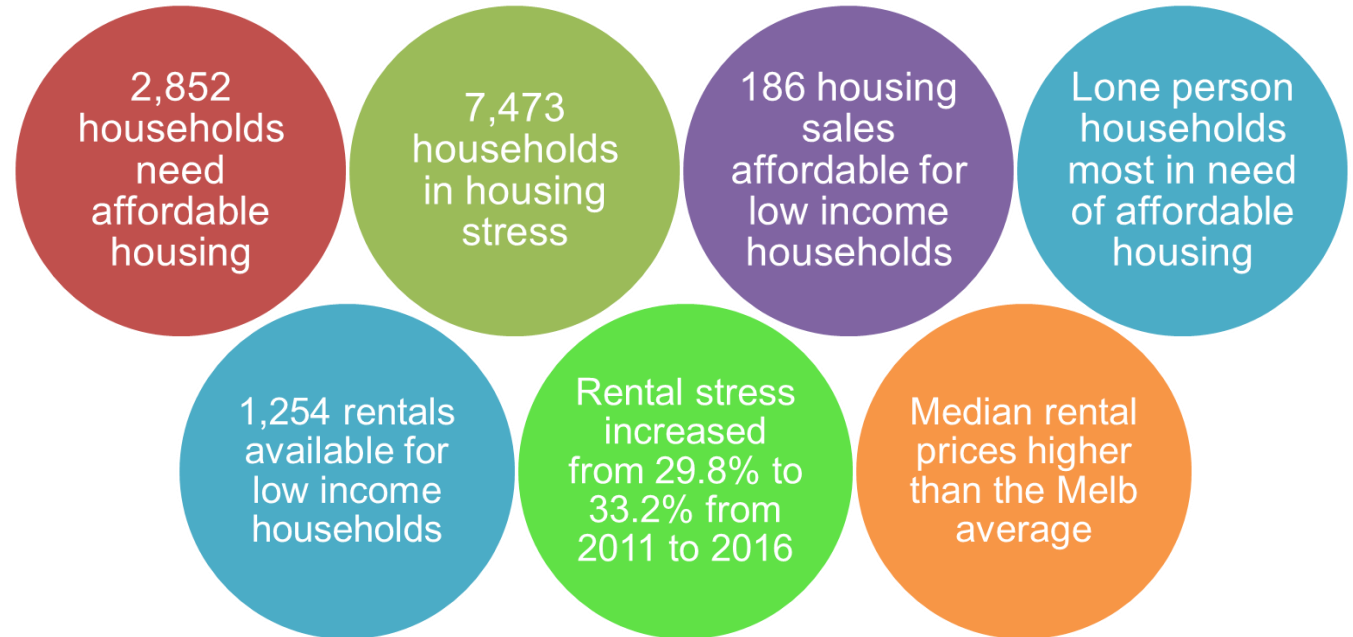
2,852 households need affordable housing

7,473 households in housing stress

186 housing sales affordable for low income households

Lone person households most in need of affordable housing

1,254 rentals available for low income households

Rental stress increased from 29.8% to 33.2% from 2011 to 2016

Median rental prices higher than the Melb average